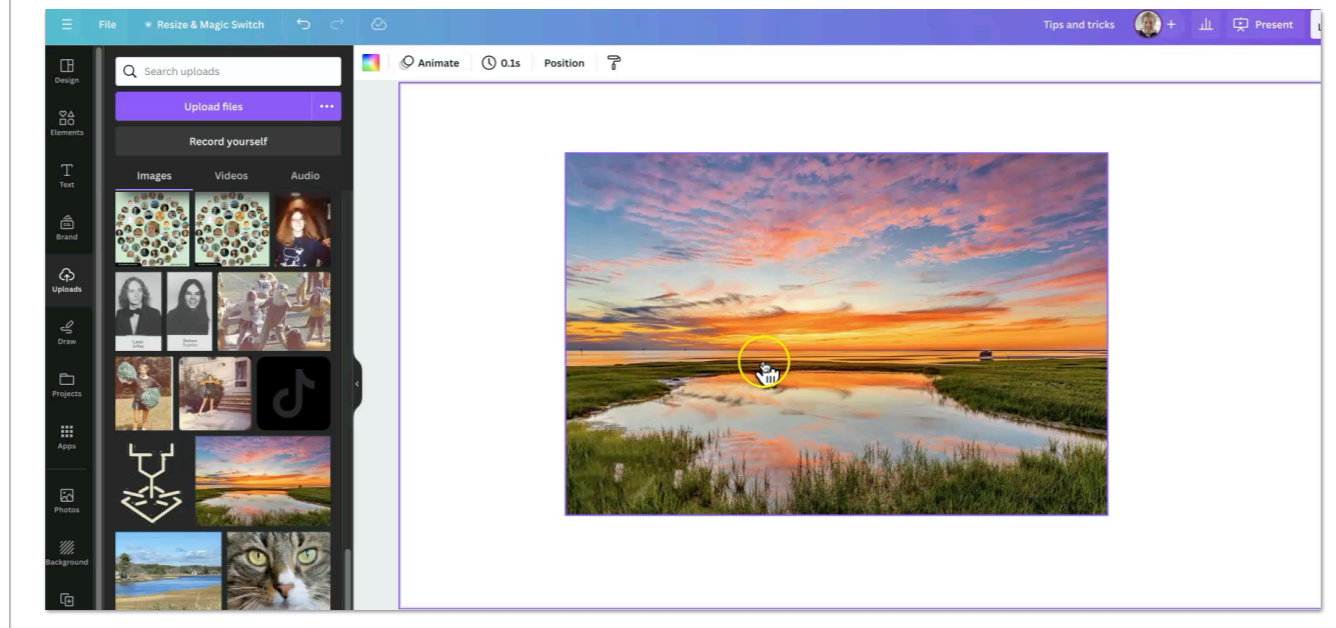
File
Resize & Magic Switch
Tips and tricks
Present

Design
Elements
Text
Brand
Uploads
Draw
Projects
Apps
Photos
Background

Search uploads
Upload files
Record yourself
Images
Videos
Audio

Animate
0.1s
Position